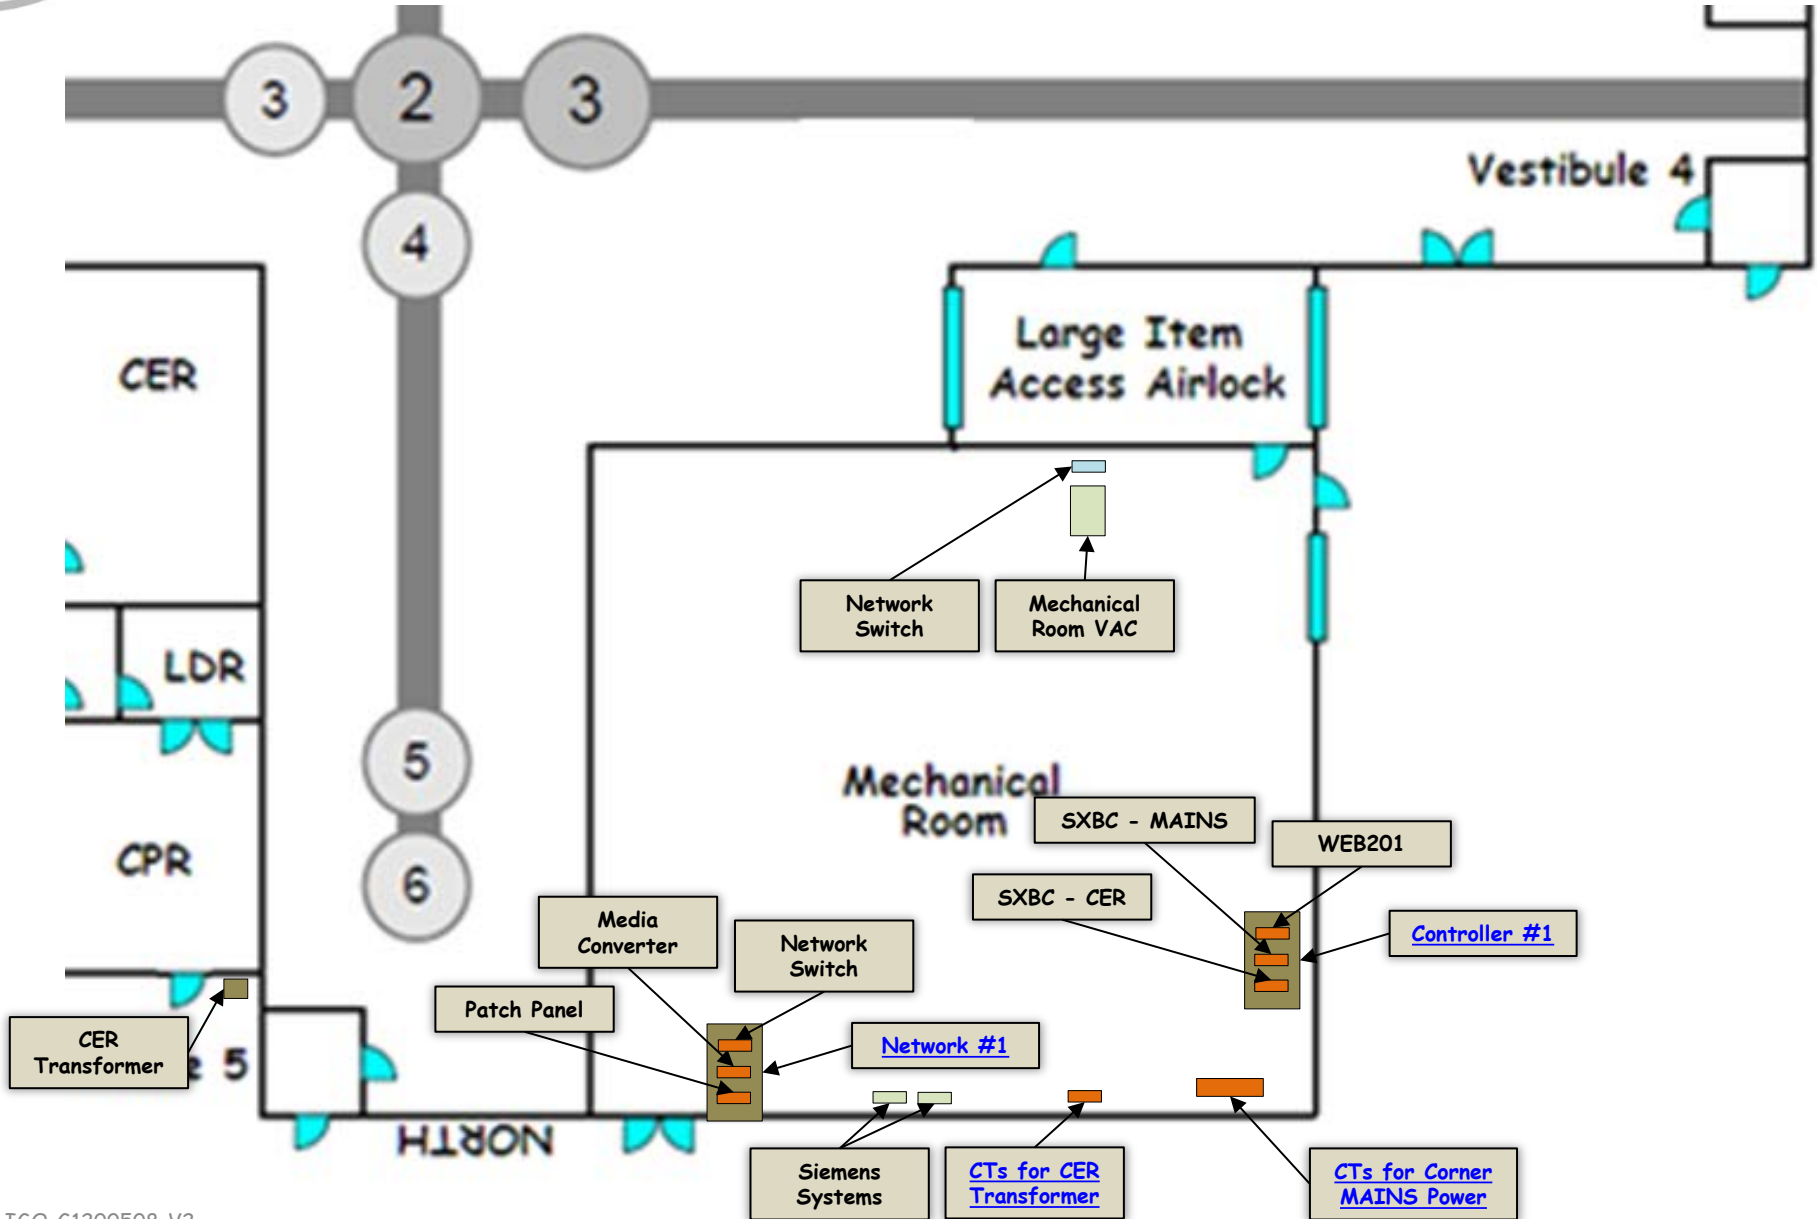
3
2
3
4
5
6
Vestibule 4
CER
LDR
CPR
Large Item Access Airlock
Network Switch
Mechanical Room VAC
Mechanical Room
SXBC - MAINS
WEB201
SXBC - CER
Controller #1
Media Converter
Network Switch
Patch Panel
Network #1
CER Transformer
5
NORTH
Siemens Systems
CTs for CER Transformer
CTs for Corner MAINS Power
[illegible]